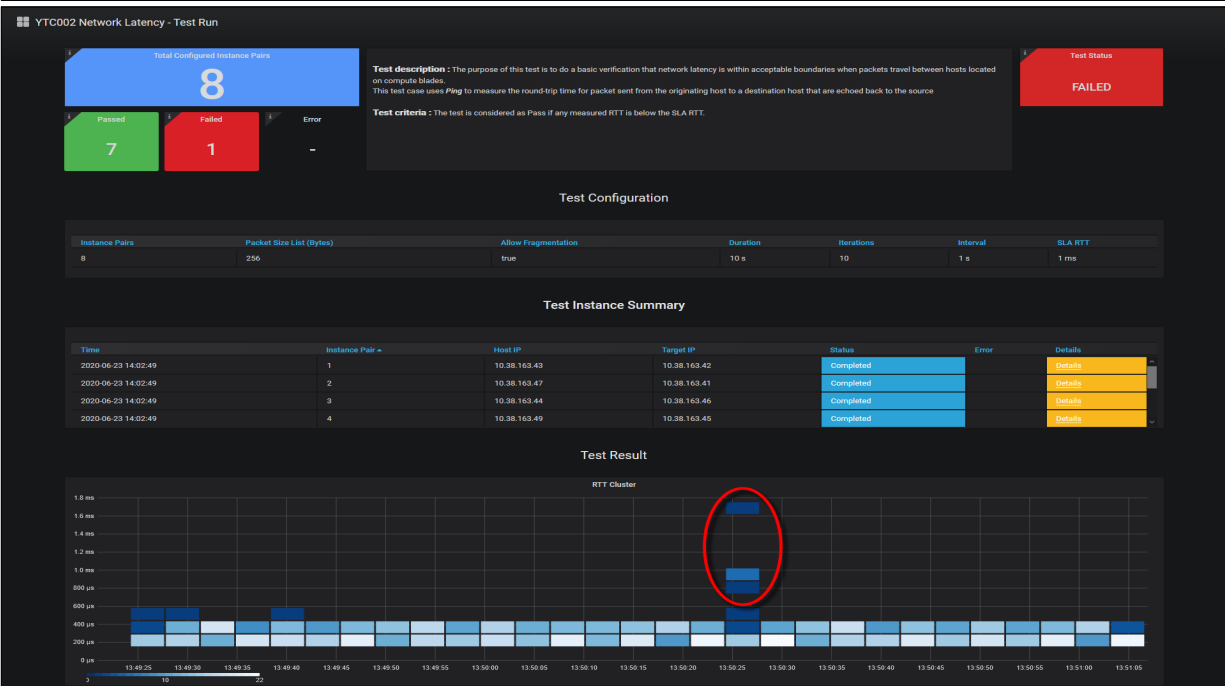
YTC002 Network Latency - Test Run

Total Configured Instance Pairs
8

Passed
7

Failed
1

Error
-

**Test description :** The purpose of this test is to do a basic verification that network latency is within acceptable boundaries when packets travel between hosts located on compute blades.
This test case uses *Ping* to measure the round-trip time for packet sent from the originating host to a destination host that are echoed back to the source

**Test criteria :** The test is considered as Pass if any measured RTT is below the SLA RTT.

Test Status
FAILED

Test Configuration

| Instance Pairs | Packet Size List (Bytes) | Allow Fragmentation | Duration | Iterations | Interval | SLA RTT |
|---|---|---|---|---|---|---|
| 8 | 256 | true | 10 s | 10 | 1 s | 1 ms |

Test Instance Summary

| Time | Instance Pair | Host IP | Target IP | Status | Error | Details |
|---|---|---|---|---|---|---|
| 2020-06-23 14:02:49 | 1 | 10.38.163.43 | 10.38.163.42 | Completed | | Details |
| 2020-06-23 14:02:49 | 2 | 10.38.163.47 | 10.38.163.41 | Completed | | Details |
| 2020-06-23 14:02:49 | 3 | 10.38.163.44 | 10.38.163.46 | Completed | | Details |
| 2020-06-23 14:02:49 | 4 | 10.38.163.49 | 10.38.163.45 | Completed | | Details |

Test Result

RTT Cluster

1.8 ms
1.6 ms
1.4 ms
1.2 ms
1.0 ms
800 µs
600 µs
400 µs
200 µs
0 µs

13:49:25 13:49:30 13:49:35 13:49:40 13:49:45 13:49:50 13:49:55 13:50:00 13:50:05 13:50:10 13:50:15 13:50:20 13:50:25 13:50:30 13:50:35 13:50:40 13:50:45 13:50:50 13:50:55 13:51:00 13:51:05

0 10 22